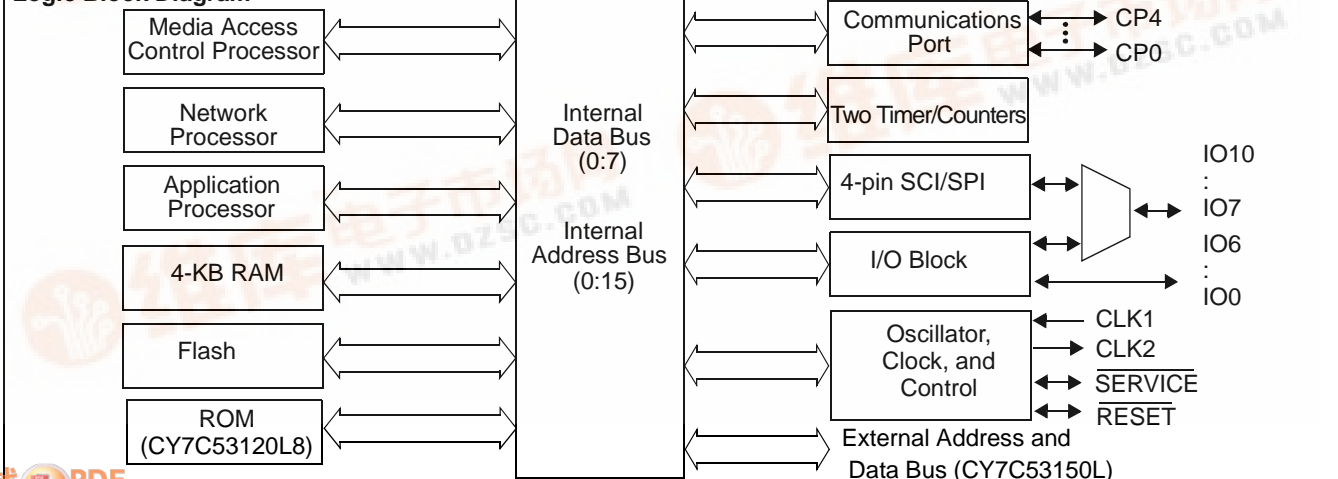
Logic Block Diagram

Media Access Control Processor

Network Processor

Application Processor

4-KB RAM

Flash

ROM (CY7C53120L8)

Internal Data Bus (0:7)

Internal Address Bus (0:15)

Communications Port

CP4

CP0

Two Timer/Counters

4-pin SCI/SPI

I/O Block

IO10
:
IO7

IO6
:
IO0

Oscillator, Clock, and Control

CLK1

CLK2

$\overline{\text{SERVICE}}$

$\overline{\text{RESET}}$

External Address and Data Bus (CY7C53150L)

WWW.DZSC.COM

WWW.DZSC.COM

PDF